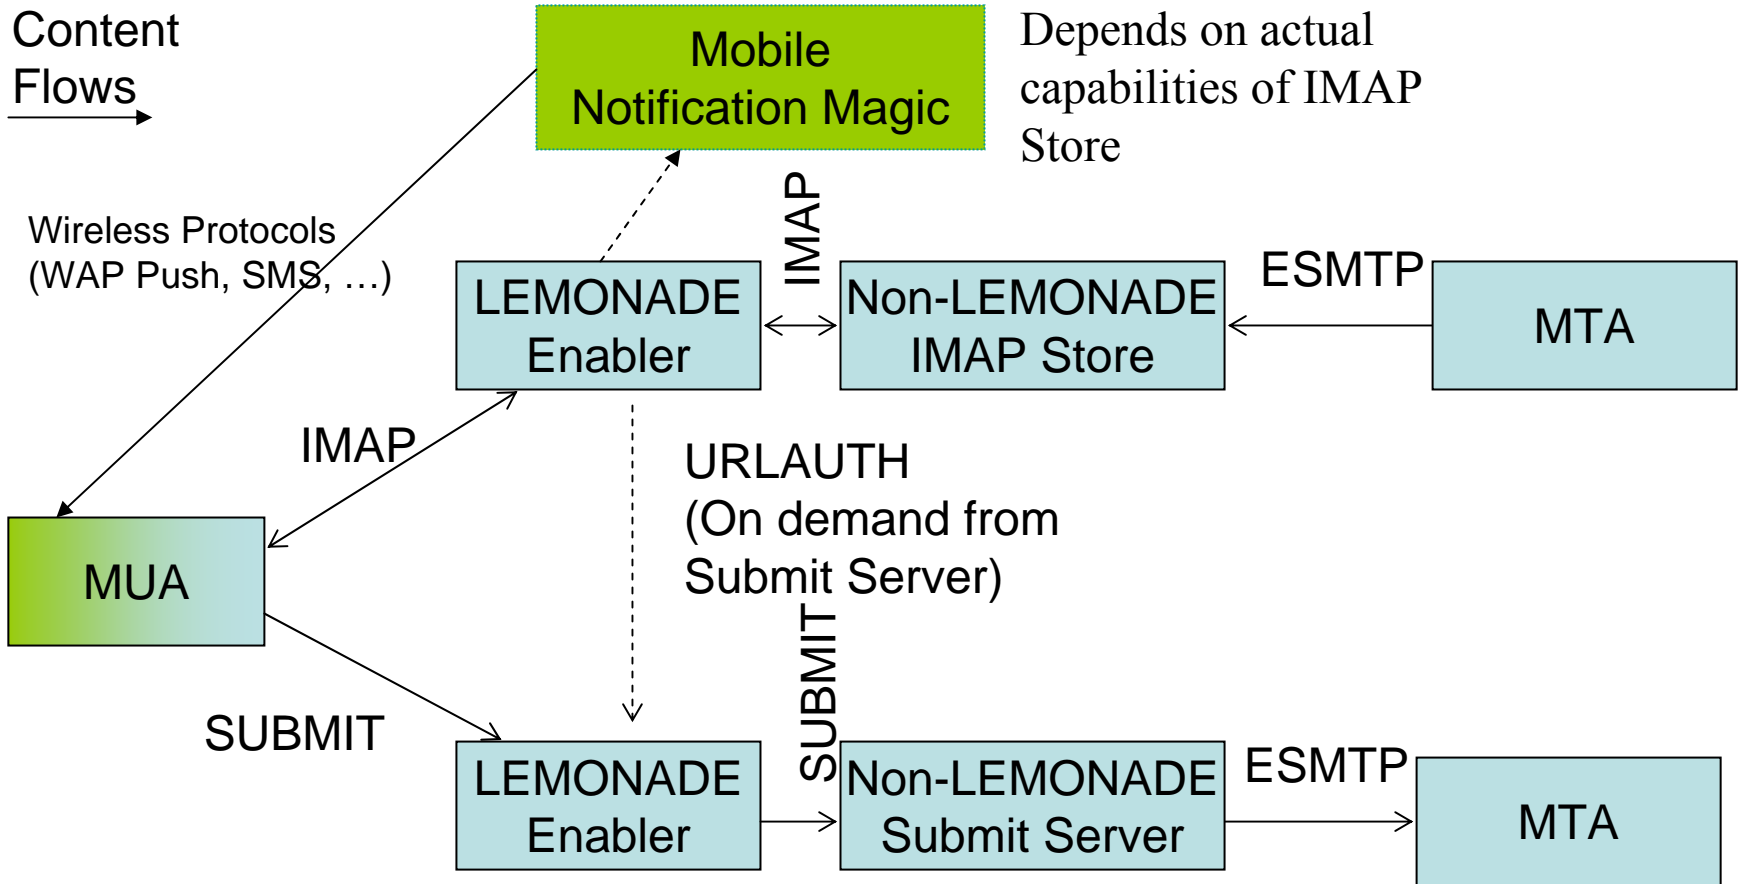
Content Flows

Mobile Notification Magic

Depends on actual capabilities of IMAP Store

Wireless Protocols (WAP Push, SMS, …)

IMAP

ESMTP

LEMONADE Enabler

Non-LEMONADE IMAP Store

MTA

IMAP

URLAUTH (On demand from Submit Server)

MUA

SUBMIT

SUBMIT

ESMTP

LEMONADE Enabler

Non-LEMONADE Submit Server

MTA